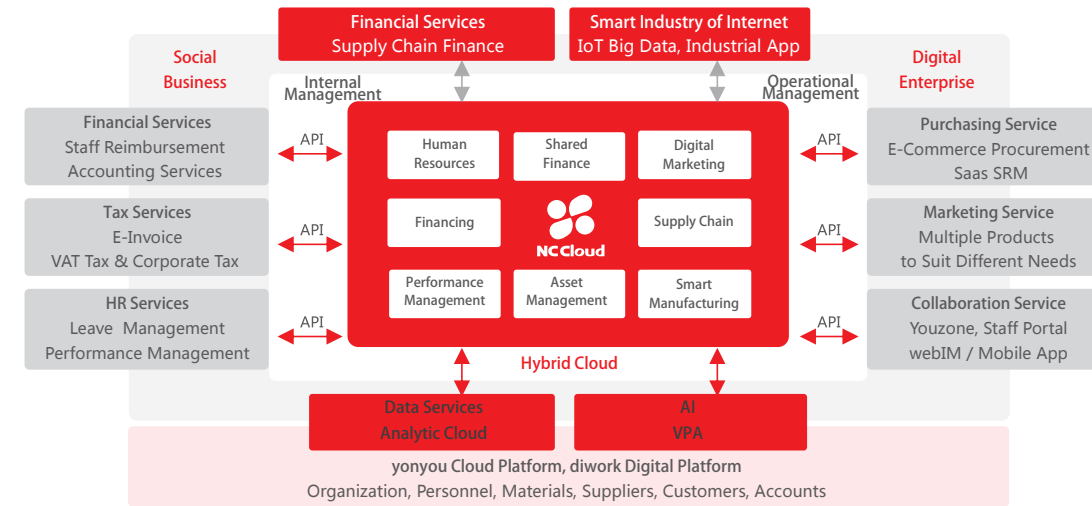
Financial Services
Supply Chain Finance

Smart Industry of Internet
IoT Big Data, Industrial App

Social Business

Internal Management

Operational Management

Digital Enterprise

Financial Services
Staff Reimbursement
Accounting Services

Tax Services
E-Invoice
VAT Tax & Corporate Tax

HR Services
Leave Management
Performance Management

API

API

API

Human Resources

Shared Finance

Digital Marketing

Financing

NC Cloud

Supply Chain

Performance Management

Asset Management

Smart Manufacturing

Hybrid Cloud

API

API

API

Purchasing Service
E-Commerce Procurement
Saas SRM

Marketing Service
Multiple Products to Suit Different Needs

Collaboration Service
Youzone, Staff Portal
webIM / Mobile App

Data Services
Analytic Cloud

AI
VPA

yonyou Cloud Platform, diwork Digital Platform
Organization, Personnel, Materials, Suppliers, Customers, Accounts